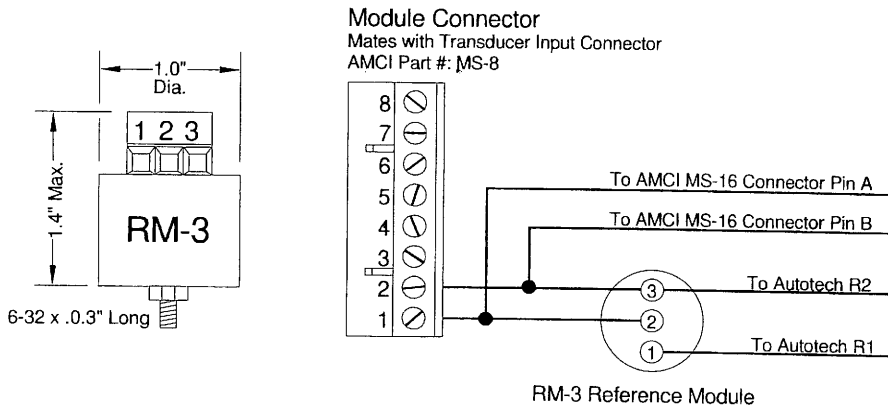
1.0"
Dia.

1 2 3

1.4" Max.

RM-3

6-32 x .0.3" Long

Module Connector
Mates with Transducer Input Connector
AMCI Part #: MS-8

8
7
6
5
4
3
2
1

To AMCI MS-16 Connector Pin A

To AMCI MS-16 Connector Pin B

3
To Autotech R2

2

1
To Autotech R1

RM-3 Reference Module